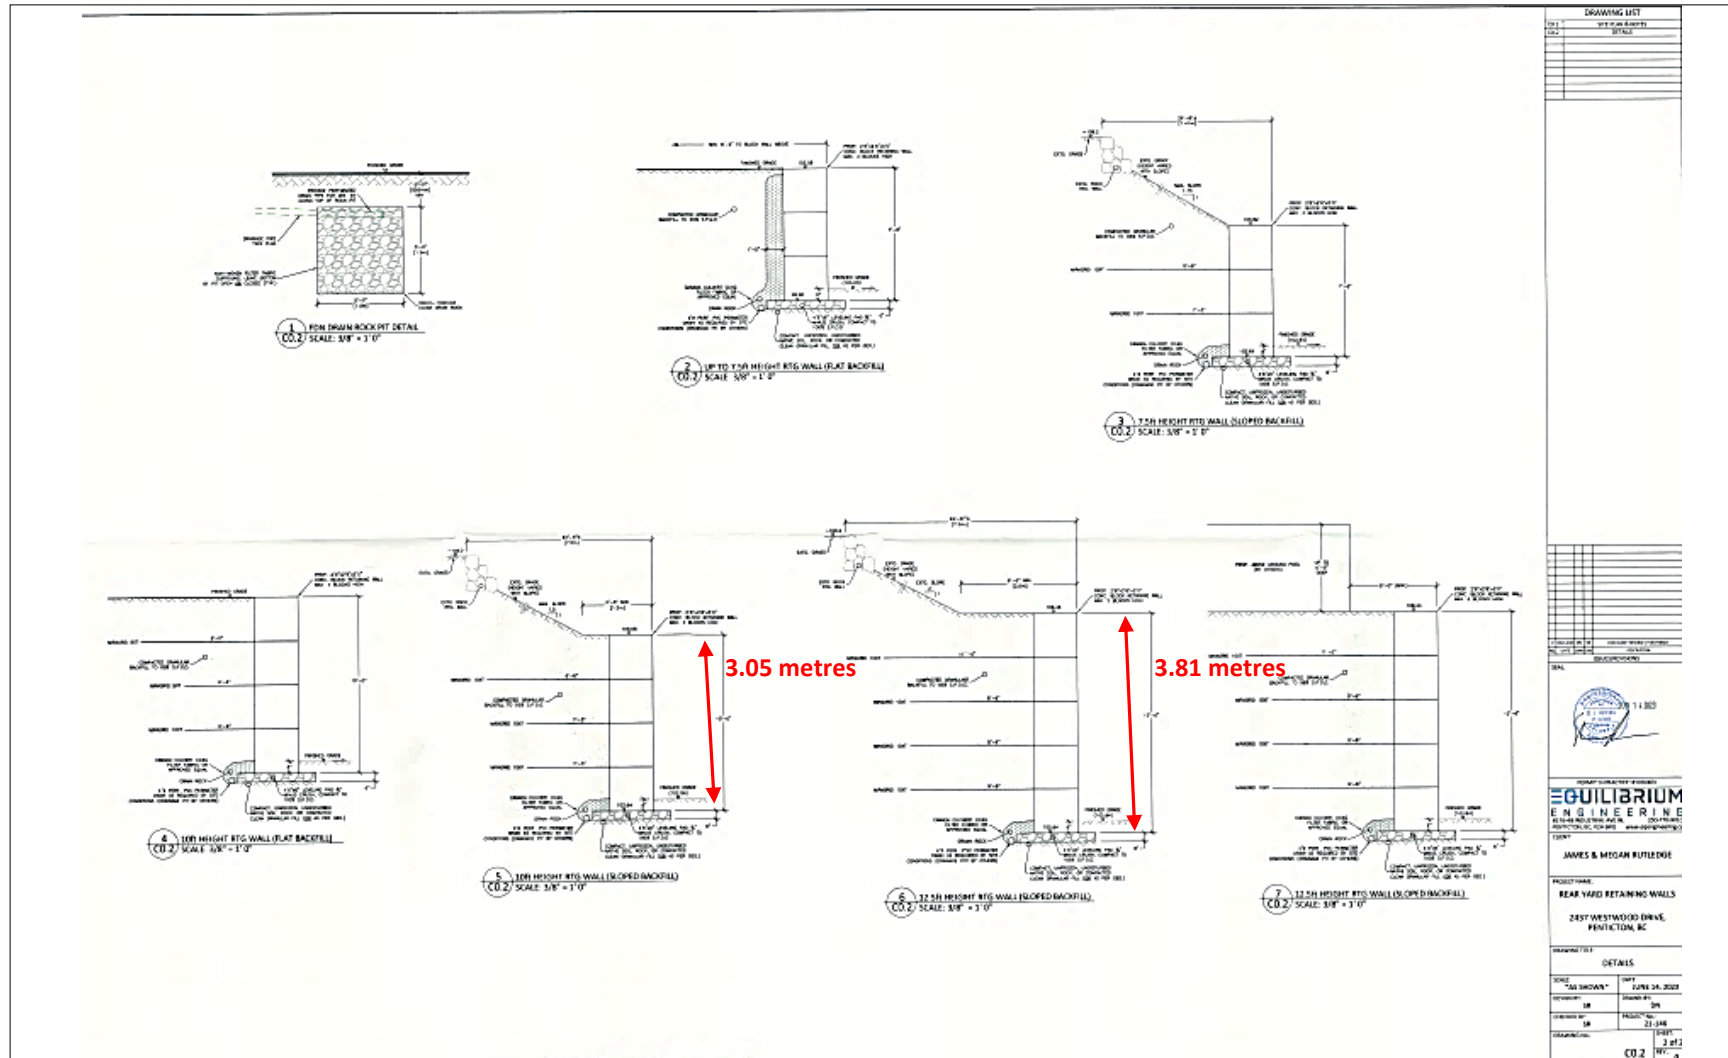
DRAWING LIST

1
C0.2
FDN DRAIN ROCK PIT DETAIL
SCALE: 3/8" = 1'-0"

2
C0.2
UP TO 7.5ft HEIGHT RTG WALL (FLAT BACKFILL)
SCALE: 3/8" = 1'-0"

3
C0.2
7.5ft HEIGHT RTG WALL (SLOPED BACKFILL)
SCALE: 3/8" = 1'-0"

3.05 metres

3.81 metres

4
C0.2
10ft HEIGHT RTG WALL (FLAT BACKFILL)
SCALE: 3/8" = 1'-0"

5
C0.2
10ft HEIGHT RTG WALL (SLOPED BACKFILL)
SCALE: 3/8" = 1'-0"

6
C0.2
12.5ft HEIGHT RTG WALL (SLOPED BACKFILL)
SCALE: 3/8" = 1'-0"

7
C0.2
12.5ft HEIGHT RTG WALL (SLOPED BACKFILL)
SCALE: 3/8" = 1'-0"

EQUILIBRIUM
ENGINEERING

JAMES & MEGAN RUTLEDGE

REAR YARD RETAINING WALLS

2437 WESTWOOD DRIVE,
PENTICTON, BC

DETAILS

"AS SHOWN"
JUNE 14, 2023
21-146
2 of 2
C0.2